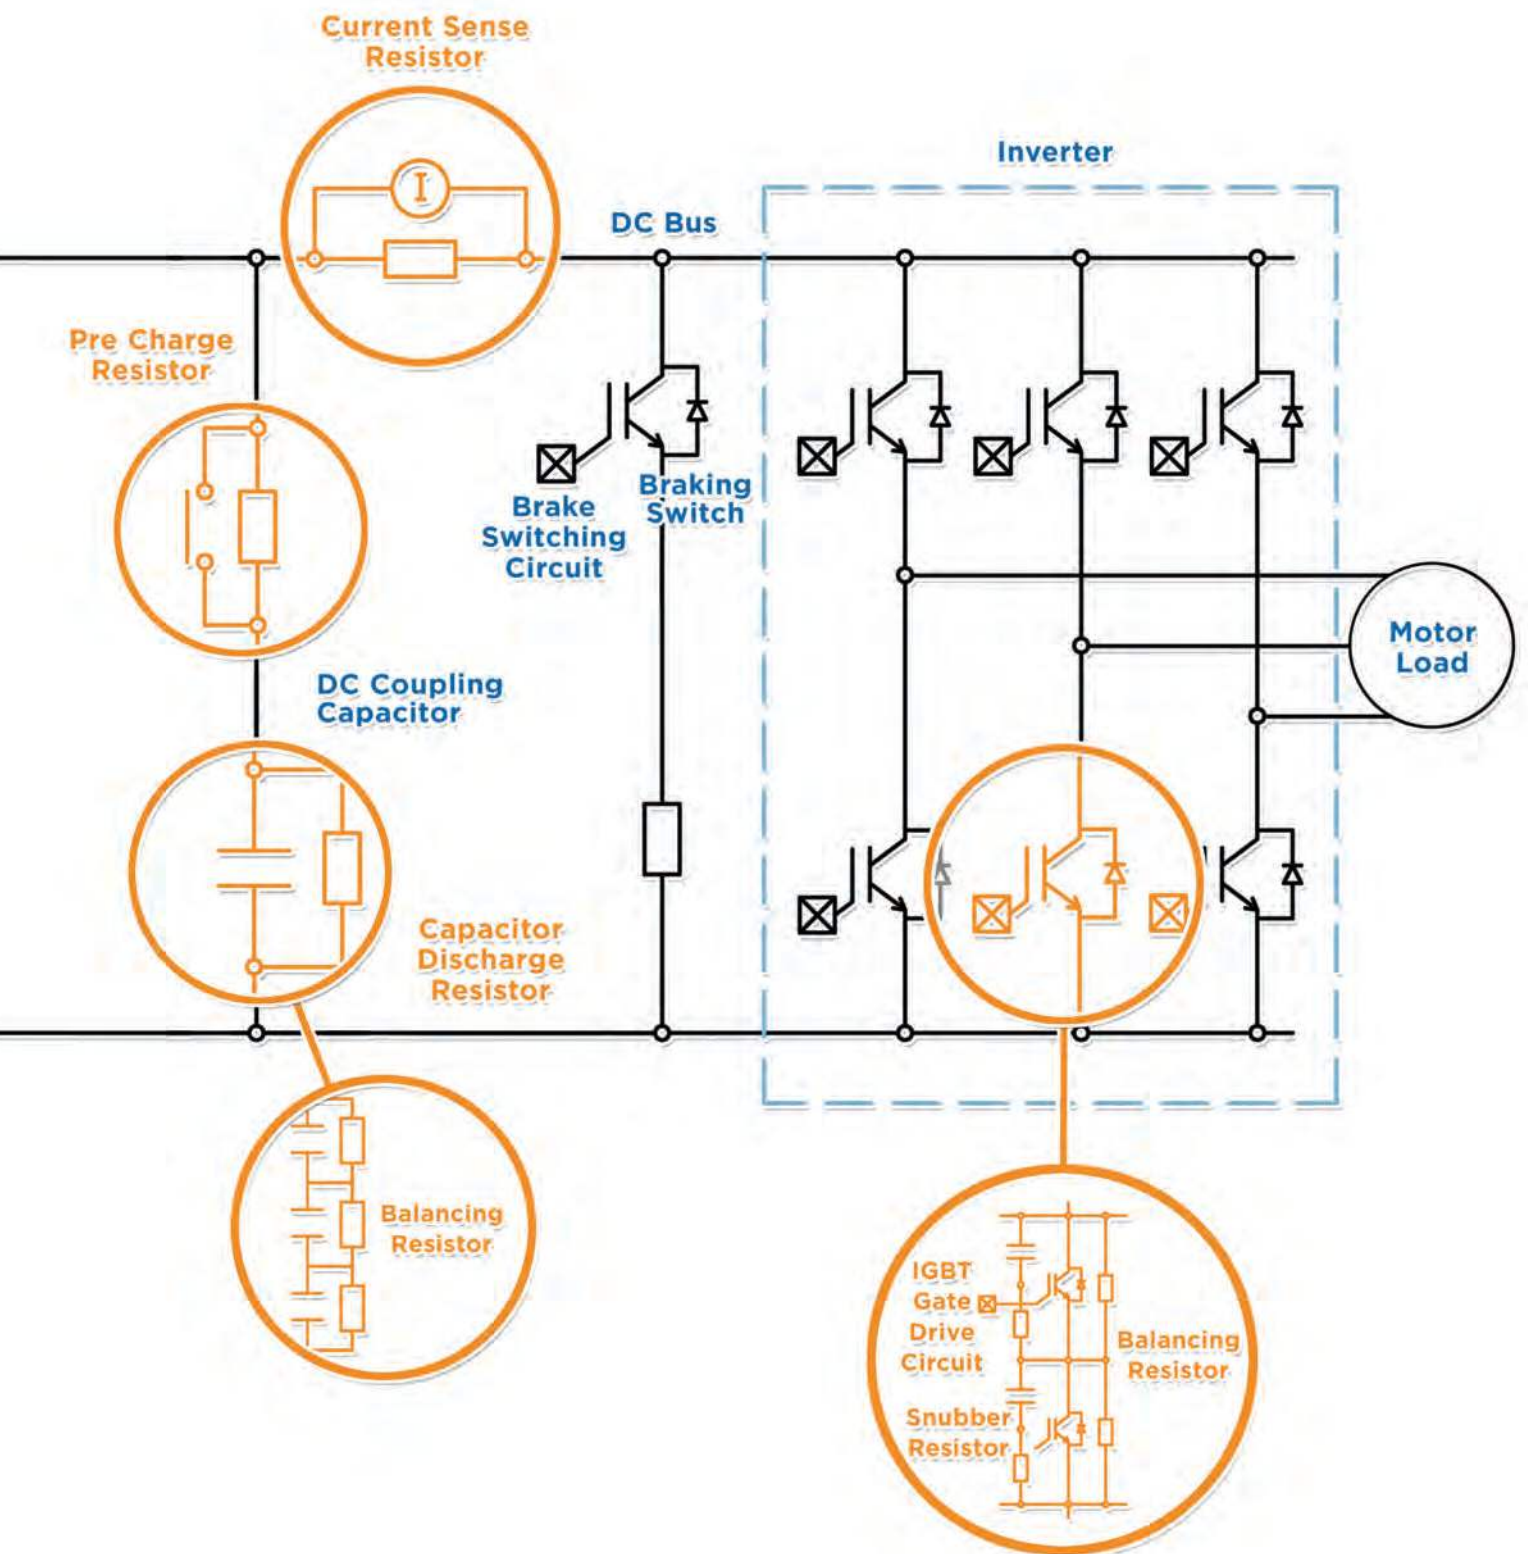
Current Sense Resistor

I

Inverter

DC Bus

Pre Charge Resistor

Brake Switching Circuit

Braking Switch

Motor Load

DC Coupling Capacitor

Capacitor Discharge Resistor

Balancing Resistor

IGBT Gate Drive Circuit

Balancing Resistor

Snubber Resistor